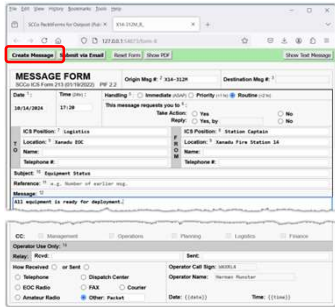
File Edit View History Bookmarks Tools Help

SCCo PacFORMS for Outpost (Rel. X | X14-312M_

127.0.0.1

Create Message | Submit via Email | Reset Form | Show PDF | Show Text Message

MESSAGE FORM
SCCo ICS Form 213 (01/18/2022) PIF 2.2

Origin Msg #: X14-312M | Destination Msg #:

Date: 10/14/2024 | Time (24hr): 17:20 | Handling: ○ Immediate (ASAP) ○ Priority (<1 hr) ◉ Routine (<2 hr)

This message requests you to:
Take Action: ○ Yes ○ No
Reply: ○ Yes, by ○ No

TO
ICS Position: Logistics
Location: Xanadu EOC
Name:
Telephone #:

FROM
ICS Position: Station Captain
Location: Xanadu Fire Station 14
Name:
Telephone #:

Subject: Equipment Status
Reference: e.g. Number of earlier msg.
Message:
All equipment is ready for deployment.

CC: ☐ Management ☐ Operations ☐ Planning ☐ Logistics ☐ Finance

Operator Use Only:
Relay: Rcvd: | Sent:

How Received ○ or Sent ○ | Operator Call Sign: KK6RLA
○ Telephone ○ Dispatch Center | Operator Name: Herman Munster
○ EOC Radio ○ FAX ○ Courier
○ Amateur Radio ◉ Other: Packet | Date: {date} | Time: {time}